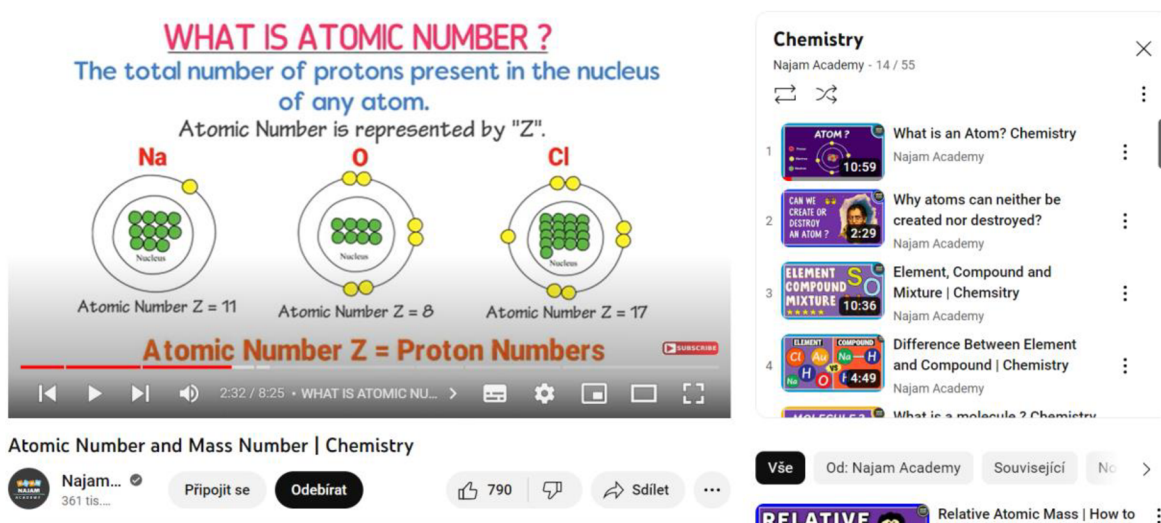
WHAT IS ATOMIC NUMBER ?
The total number of protons present in the nucleus of any atom.
Atomic Number is represented by "Z".

Na
Nucleus
Atomic Number Z = 11

O
Nucleus
Atomic Number Z = 8

Cl
Nucleus
Atomic Number Z = 17

Atomic Number Z = Proton Numbers

SUBSCRIBE

2:32 / 8:25 • WHAT IS ATOMIC NU... >

Atomic Number and Mass Number | Chemistry

Najam...
361 tis....
Připojit se
Odebírat
790
Sdílet

Chemistry
Najam Academy - 14 / 55

1
ATOM ?
10:59
What is an Atom? Chemistry
Najam Academy

2
CAN WE CREATE OR DESTROY AN ATOM ?
2:29
Why atoms can neither be created nor destroyed?
Najam Academy

3
ELEMENT COMPOUND MIXTURE
10:36
Element, Compound and Mixture | Chemsitry
Najam Academy

4
ELEMENT COMPOUND
Cl Au Na H Na H O F
4:49
Difference Between Element and Compound | Chemistry
Najam Academy

MOLECULE ?
What is a molecule ? Chemistry

Vše
Od: Najam Academy
Související
No

RELATIVE
Relative Atomic Mass | How to